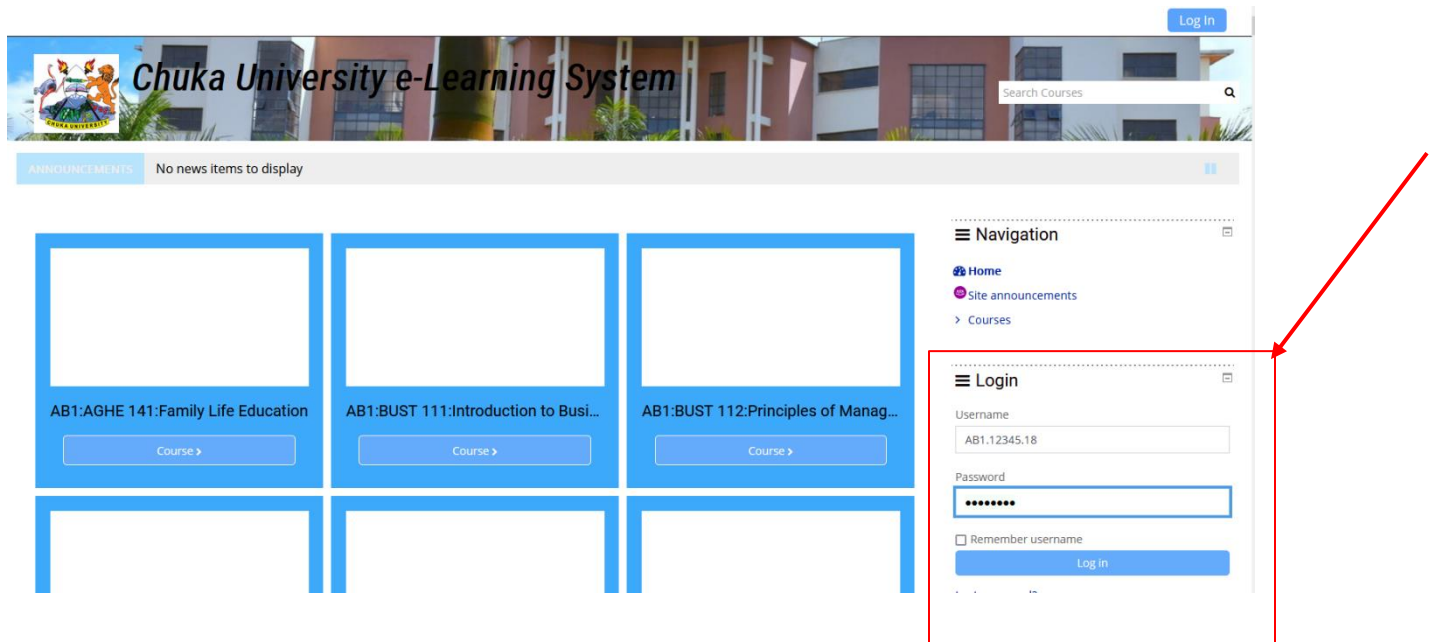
Log In

CHUKA UNIVERSITY

Chuka University e-Learning System

Search Courses

ANNOUNCEMENTS No news items to display

AB1:AGHE 141:Family Life Education

Course ›

AB1:BUST 111:Introduction to Busi...

Course ›

AB1:BUST 112:Principles of Manag...

Course ›

Navigation

Home

Site announcements

› Courses

Login

Username

AB1.12345.18

Password

••••••••

Remember username

Log in

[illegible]